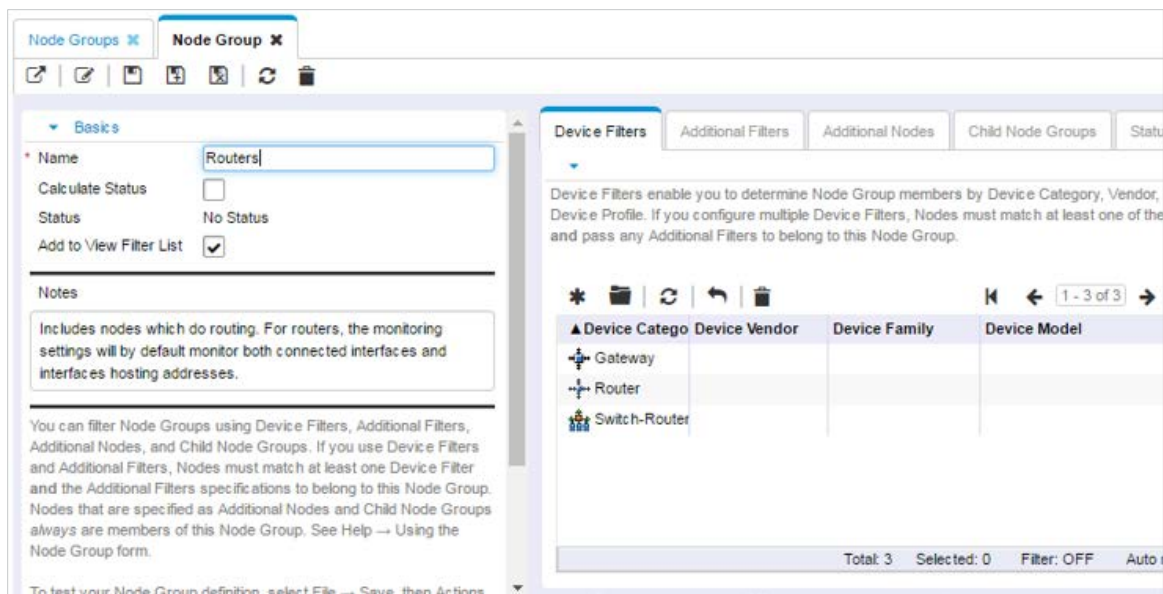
Node Groups ✖ Node Group ✖

Basics

* Name Routers

Calculate Status

Status No Status

Add to View Filter List

Notes

Includes nodes which do routing. For routers, the monitoring settings will by default monitor both connected interfaces and interfaces hosting addresses.

You can filter Node Groups using Device Filters, Additional Filters, Additional Nodes, and Child Node Groups. If you use Device Filters and Additional Filters, Nodes must match at least one Device Filter and the Additional Filters specifications to belong to this Node Group. Nodes that are specified as Additional Nodes and Child Node Groups *always* are members of this Node Group. See Help → Using the Node Group form.

To test your Node Group definition, select File → Save, then Actions

Device Filters | Additional Filters | Additional Nodes | Child Node Groups | Statu

Device Filters enable you to determine Node Group members by Device Category, Vendor, Device Profile. If you configure multiple Device Filters, Nodes must match at least one of the and pass any Additional Filters to belong to this Node Group.

1 - 3 of 3

| ▲Device Catego | Device Vendor | Device Family | Device Model |
|---|---|---|---|
| Gateway | | | |
| Router | | | |
| Switch-Router | | | |

Total: 3 Selected: 0 Filter: OFF Auto